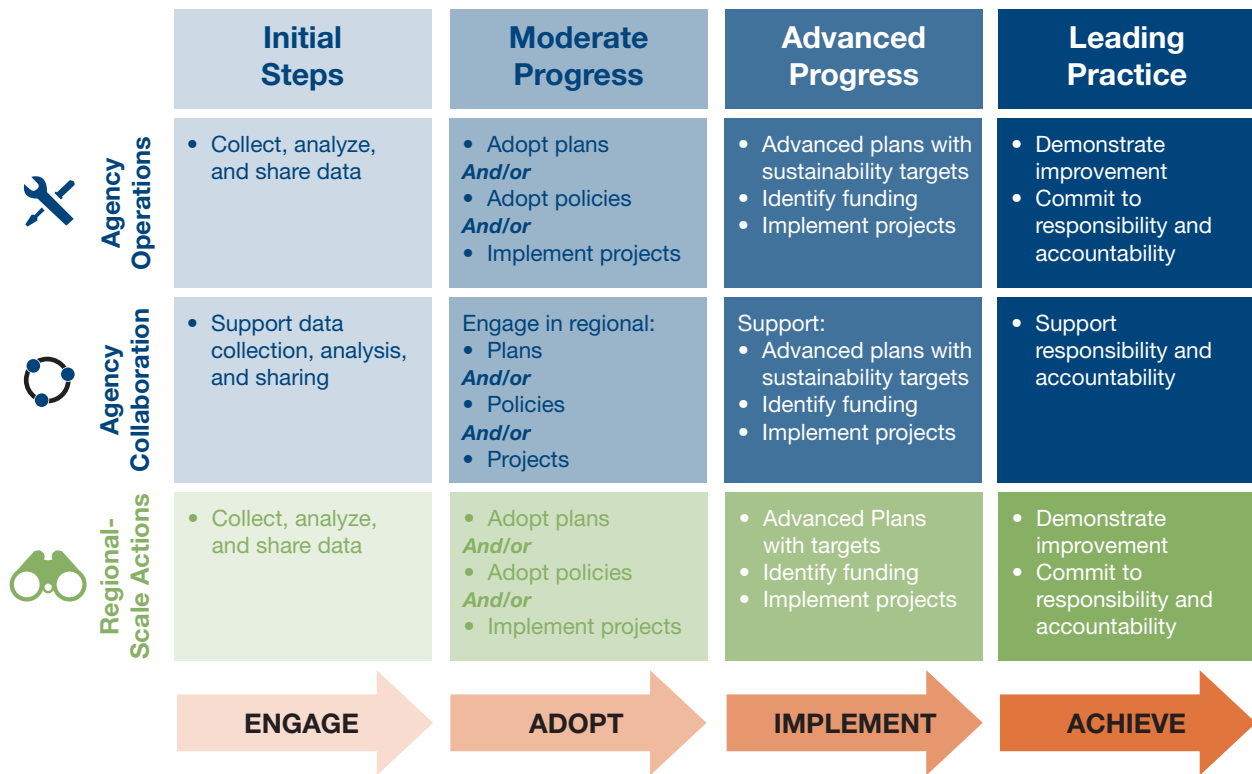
|  | Initial Steps | Moderate Progress | Advanced Progress | Leading Practice |
|---|---|---|---|---|
| Agency Operations | • Collect, analyze, and share data | • Adopt plans *And/or* • Adopt policies *And/or* • Implement projects | • Advanced plans with sustainability targets • Identify funding • Implement projects | • Demonstrate improvement • Commit to responsibility and accountability |
| Agency Collaboration | • Support data collection, analysis, and sharing | Engage in regional: • Plans *And/or* • Policies *And/or* • Projects | Support: • Advanced plans with sustainability targets • Identify funding • Implement projects | • Support responsibility and accountability |
| Regional-Scale Actions | • Collect, analyze, and share data | • Adopt plans *And/or* • Adopt policies *And/or* • Implement projects | • Advanced Plans with targets • Identify funding • Implement projects | • Demonstrate improvement • Commit to responsibility and accountability |

ENGAGE

ADOPT

IMPLEMENT

ACHIEVE